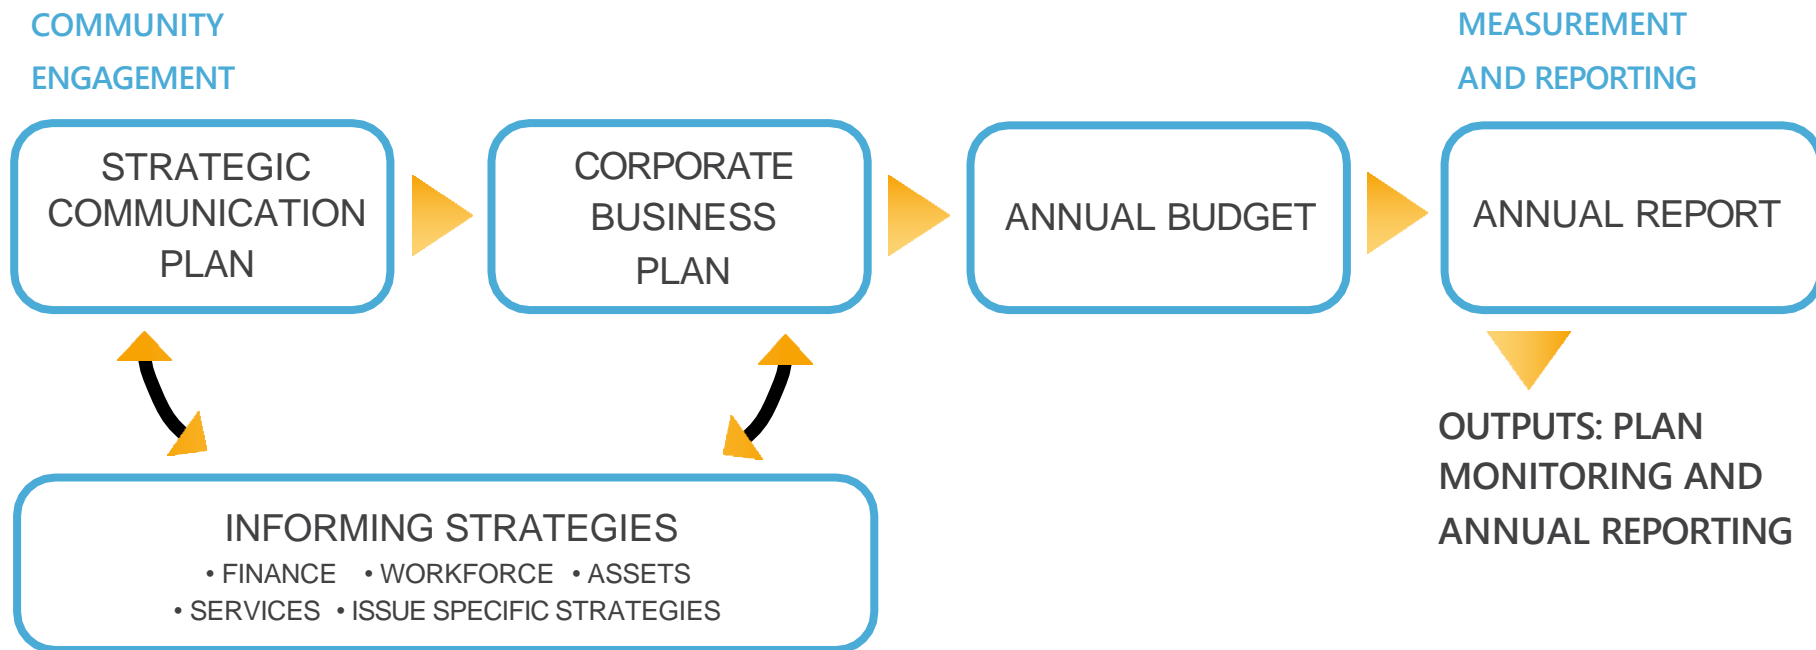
COMMUNITY ENGAGEMENT

MEASUREMENT AND REPORTING

STRATEGIC COMMUNICATION PLAN

CORPORATE BUSINESS PLAN

ANNUAL BUDGET

ANNUAL REPORT

OUTPUTS: PLAN MONITORING AND ANNUAL REPORTING

INFORMING STRATEGIES
• FINANCE • WORKFORCE • ASSETS
• SERVICES • ISSUE SPECIFIC STRATEGIES